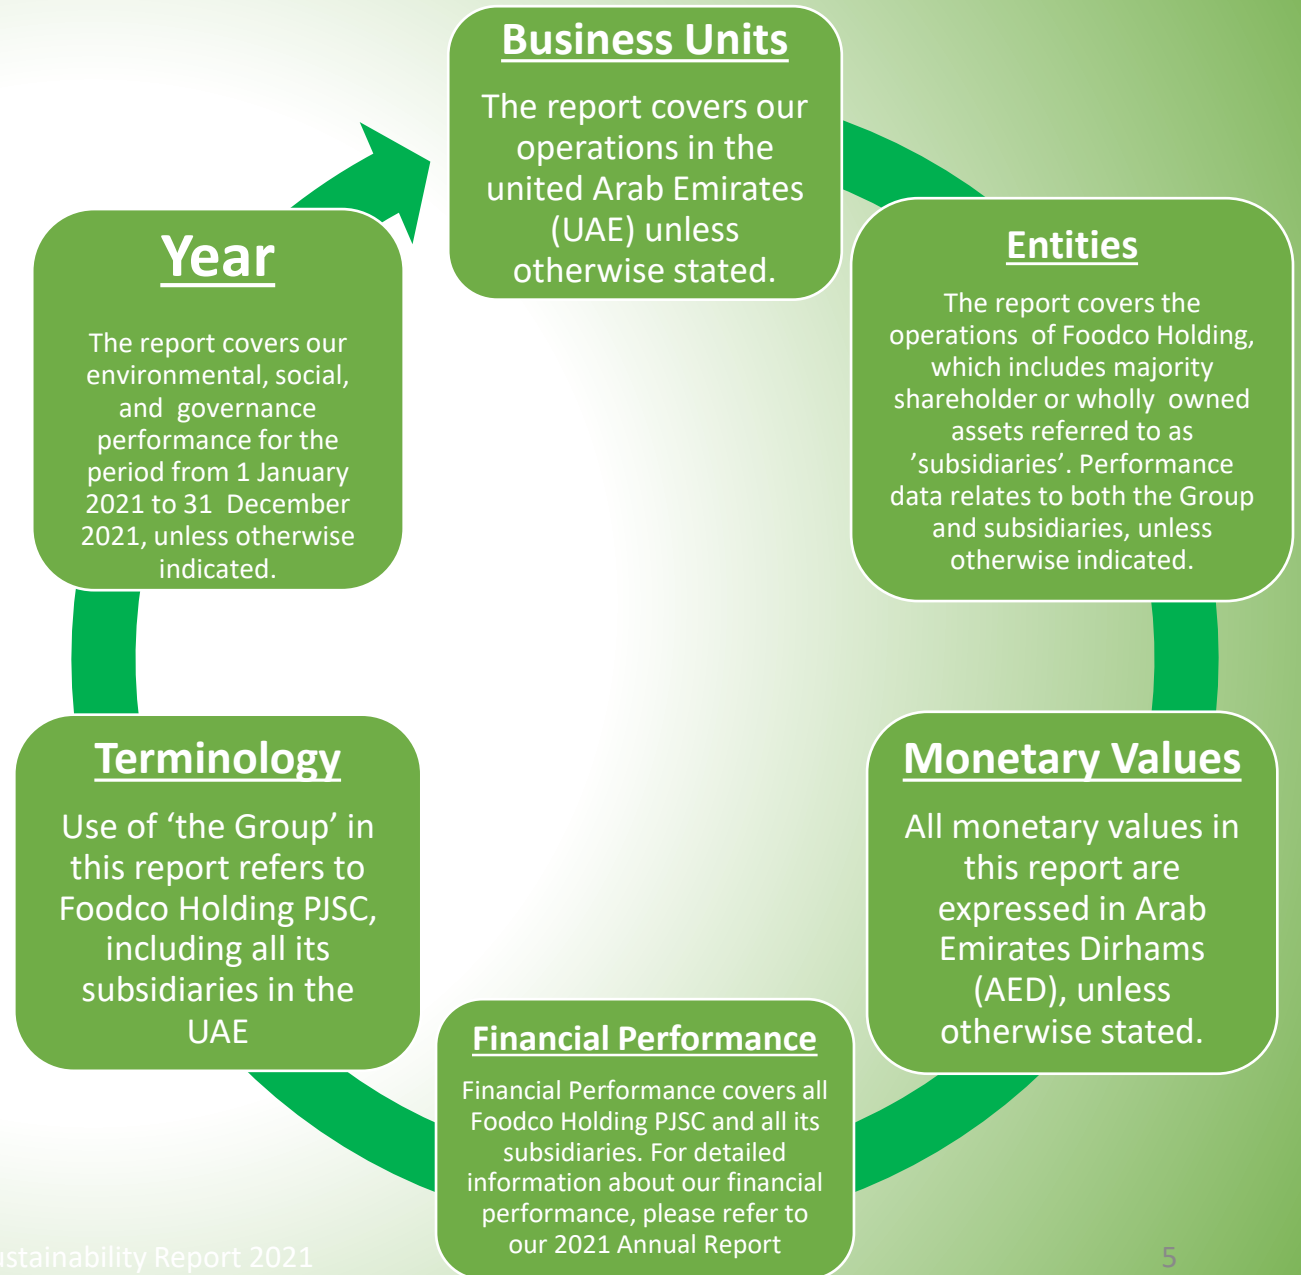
Business Units

The report covers our operations in the united Arab Emirates (UAE) unless otherwise stated.

Entities

The report covers the operations of Foodco Holding, which includes majority shareholder or wholly owned assets referred to as 'subsidiaries'. Performance data relates to both the Group and subsidiaries, unless otherwise indicated.

Monetary Values

All monetary values in this report are expressed in Arab Emirates Dirhams (AED), unless otherwise stated.

Financial Performance

Financial Performance covers all Foodco Holding PJSC and all its subsidiaries. For detailed information about our financial performance, please refer to our 2021 Annual Report

Terminology

Use of 'the Group' in this report refers to Foodco Holding PJSC, including all its subsidiaries in the UAE

Year

The report covers our environmental, social, and governance performance for the period from 1 January 2021 to 31 December 2021, unless otherwise indicated.

stainability Report 2021

5